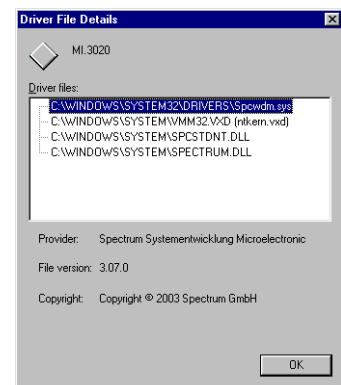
Driver File Details

MI.3020

Driver files:

C:\WINDOWS\SYSTEM32\DRIVERS\Spcwdm.sys
C:\WINDOWS\SYSTEM\VMM32.VXD (ntkern.vxd)
C:\WINDOWS\SYSTEM\SPCSTDNT.DLL
C:\WINDOWS\SYSTEM\SPECTRUM.DLL

Provider: Spectrum Systementwicklung Microelectronic

File version: 3.07.0

Copyright: Copyright © 2003 Spectrum GmbH

OK